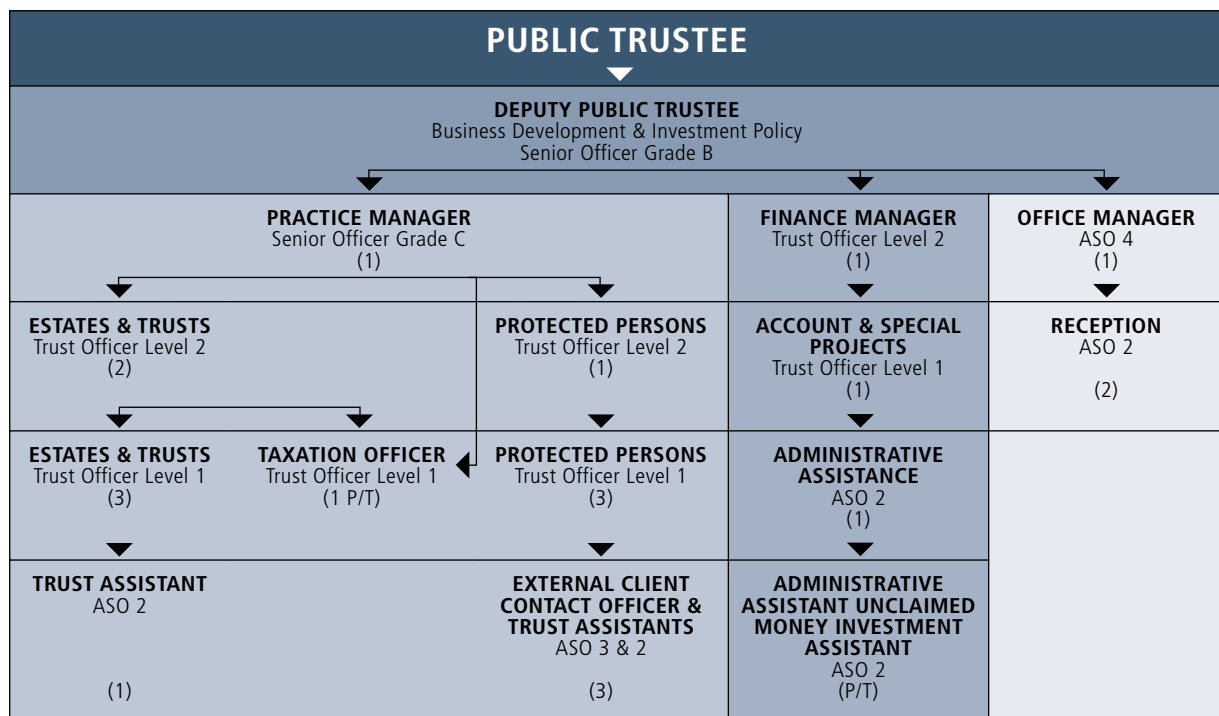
PUBLIC TRUSTEE

DEPUTY PUBLIC TRUSTEE
Business Development & Investment Policy
Senior Officer Grade B

PRACTICE MANAGER
Senior Officer Grade C
(1)

FINANCE MANAGER
Trust Officer Level 2
(1)

OFFICE MANAGER
ASO 4
(1)

ESTATES & TRUSTS
Trust Officer Level 2
(2)

PROTECTED PERSONS
Trust Officer Level 2
(1)

ACCOUNT & SPECIAL PROJECTS
Trust Officer Level 1
(1)

RECEPTION
ASO 2
(2)

ESTATES & TRUSTS
Trust Officer Level 1
(3)

TAXATION OFFICER
Trust Officer Level 1
(1 P/T)

PROTECTED PERSONS
Trust Officer Level 1
(3)

ADMINISTRATIVE ASSISTANCE
ASO 2
(1)

TRUST ASSISTANT
ASO 2
(1)

EXTERNAL CLIENT CONTACT OFFICER & TRUST ASSISTANTS
ASO 3 & 2
(3)

ADMINISTRATIVE ASSISTANT UNCLAIMED MONEY INVESTMENT ASSISTANT
ASO 2
(P/T)